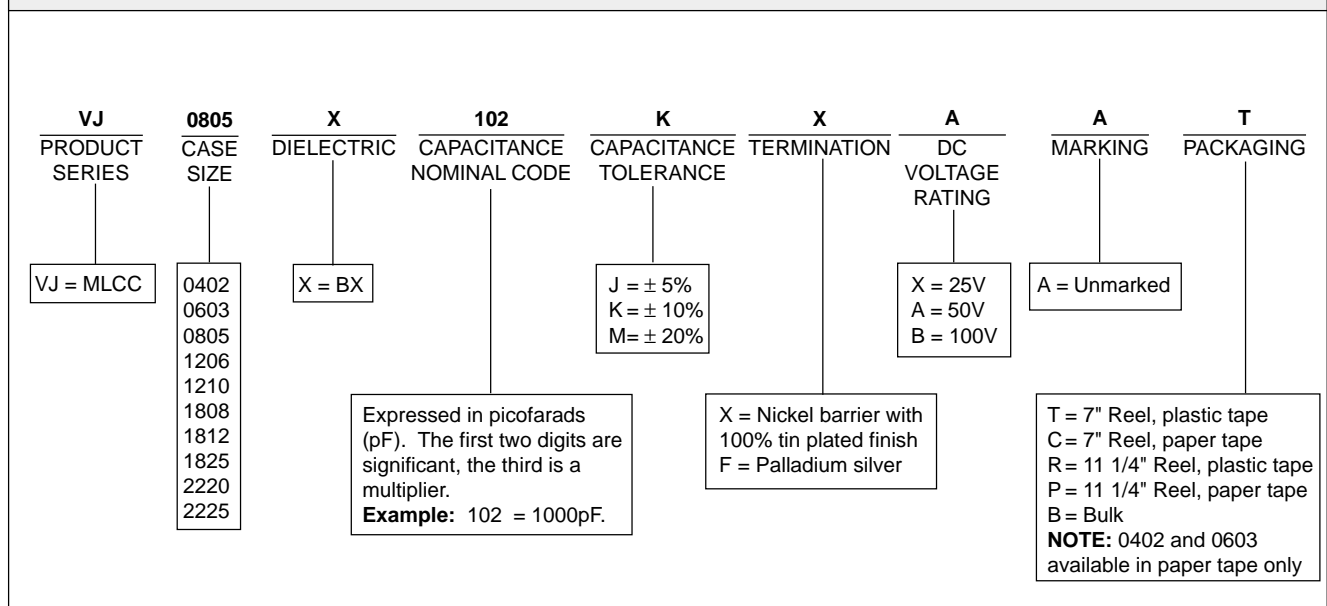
VJ
PRODUCT SERIES

0805
CASE SIZE

X
DIELECTRIC

102
CAPACITANCE NOMINAL CODE

K
CAPACITANCE TOLERANCE

X
TERMINATION

A
DC VOLTAGE RATING

A
MARKING

T
PACKAGING

VJ = MLCC

0402
0603
0805
1206
1210
1808
1812
1825
2220
2225

X = BX

J = ± 5%
K = ± 10%
M= ± 20%

X = 25V
A = 50V
B = 100V

A = Unmarked

Expressed in picofarads (pF). The first two digits are significant, the third is a multiplier.
**Example:** 102 = 1000pF.

X = Nickel barrier with 100% tin plated finish
F = Palladium silver

T = 7" Reel, plastic tape
C = 7" Reel, paper tape
R = 11 1/4" Reel, plastic tape
P = 11 1/4" Reel, paper tape
B = Bulk
**NOTE:** 0402 and 0603 available in paper tape only